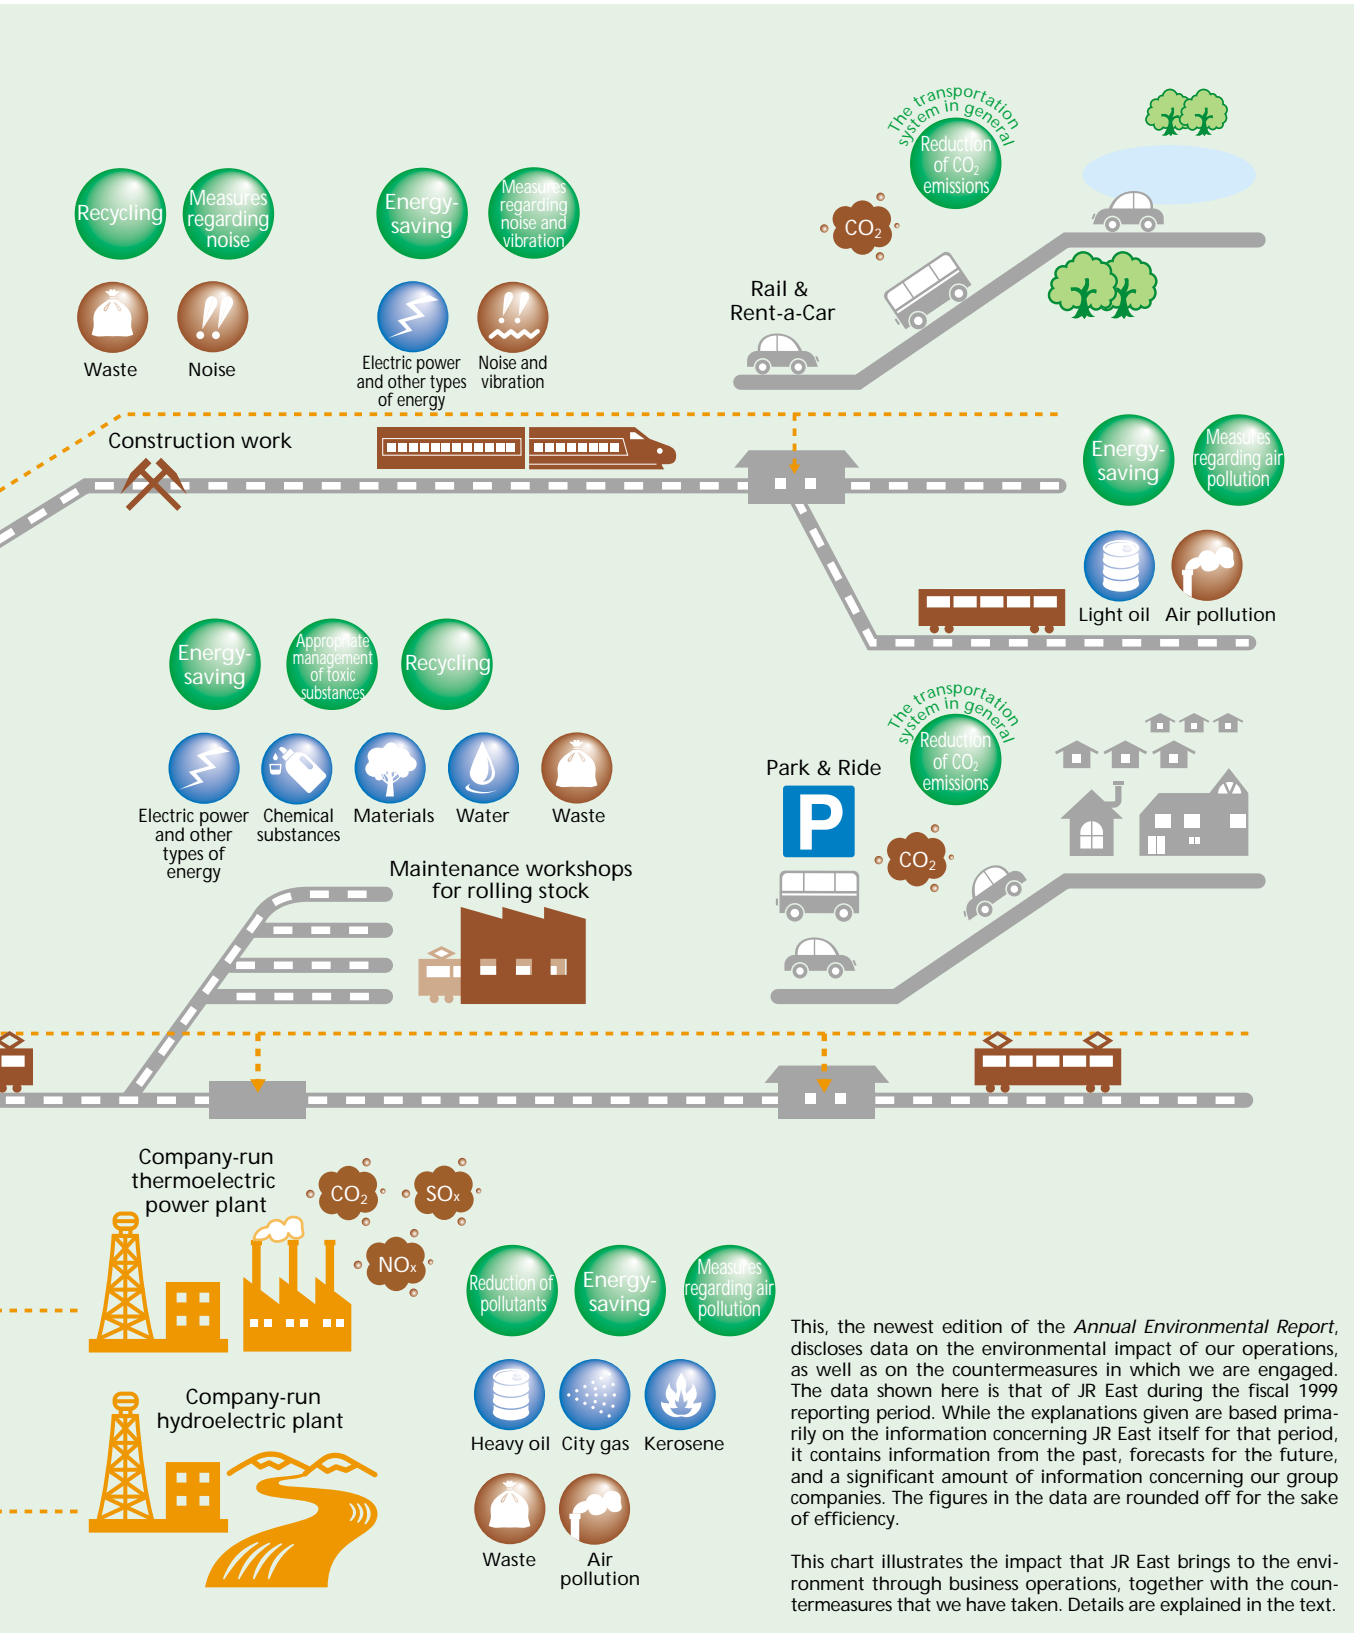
Recycling
Measures regarding noise
Waste
Noise

Energy-saving
Measures regarding noise and vibration
Electric power and other types of energy
Noise and vibration

The transportation system in general
Reduction of $CO_2$ emissions
$CO_2$
Rail & Rent-a-Car

Construction work

Energy-saving
Measures regarding air pollution
Light oil
Air pollution

Energy-saving
Appropriate management of toxic substances
Recycling
Electric power and other types of energy
Chemical substances
Materials
Water
Waste

Maintenance workshops for rolling stock

Park & Ride
P
The transportation system in general
Reduction of $CO_2$ emissions
$CO_2$

Company-run thermoelectric power plant
$CO_2$
$SO_x$
$NO_x$

Company-run hydroelectric plant

Reduction of pollutants
Energy-saving
Measures regarding air pollution
Heavy oil
City gas
Kerosene
Waste
Air pollution

This, the newest edition of the *Annual Environmental Report*, discloses data on the environmental impact of our operations, as well as on the countermeasures in which we are engaged. The data shown here is that of JR East during the fiscal 1999 reporting period. While the explanations given are based primarily on the information concerning JR East itself for that period, it contains information from the past, forecasts for the future, and a significant amount of information concerning our group companies. The figures in the data are rounded off for the sake of efficiency.

This chart illustrates the impact that JR East brings to the environment through business operations, together with the countermeasures that we have taken. Details are explained in the text.